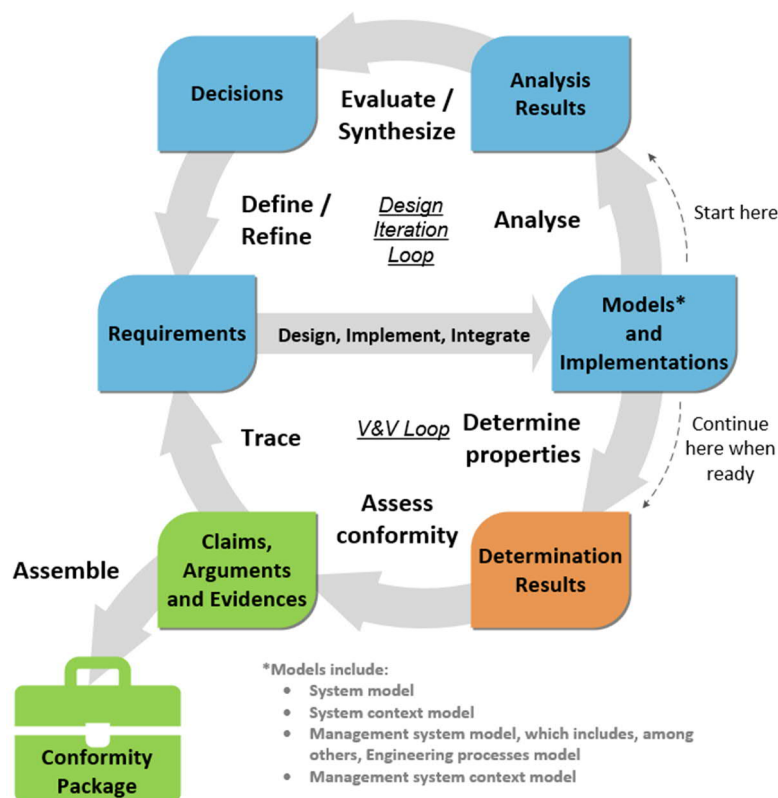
Decisions

Evaluate / Synthesize

Analysis Results

Define / Refine

Design Iteration Loop

Analyse

Start here

Requirements

Design, Implement, Integrate

Models* and Implementations

Trace

V&V Loop

Determine properties

Continue here when ready

Assess conformity

Assemble

Claims, Arguments and Evidences

Determination Results

Conformity Package

*Models include:
- System model
- System context model
- Management system model, which includes, among others, Engineering processes model
- Management system context model